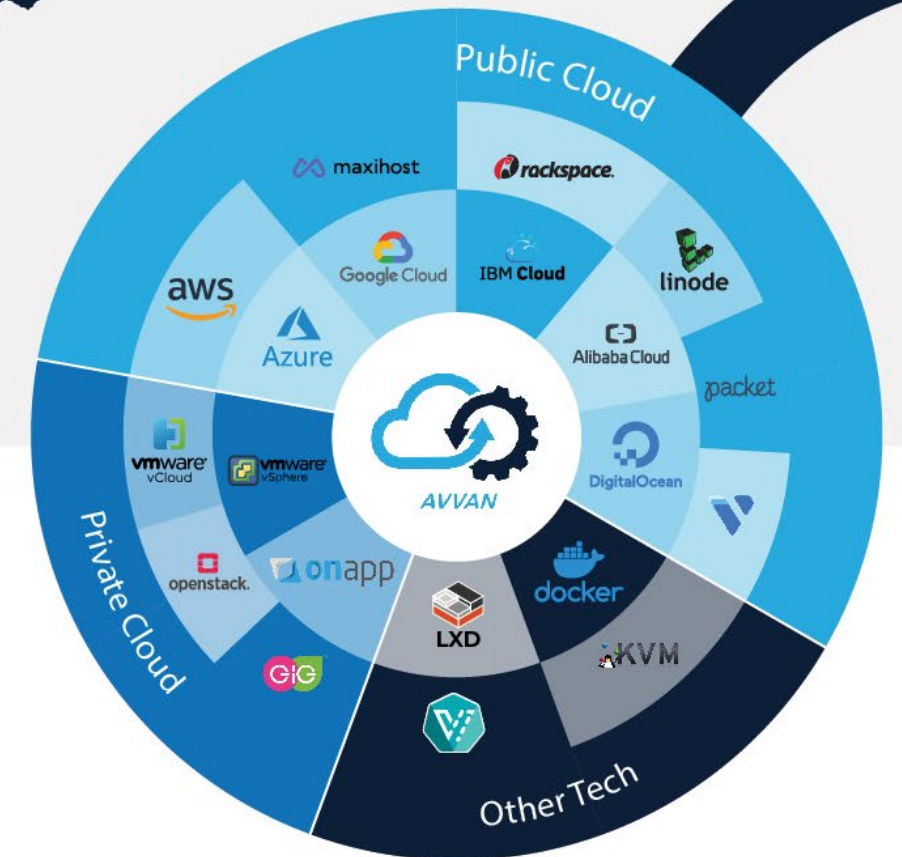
Public Cloud

maxihost

rackspace.

aws

Google Cloud

IBM Cloud

linode

Azure

Alibaba Cloud

packet

AVVAN

vmware vCloud

vmware vSphere

DigitalOcean

Private Cloud

openstack.

onapp

docker

LXD

KVM

GIG

Other Tech